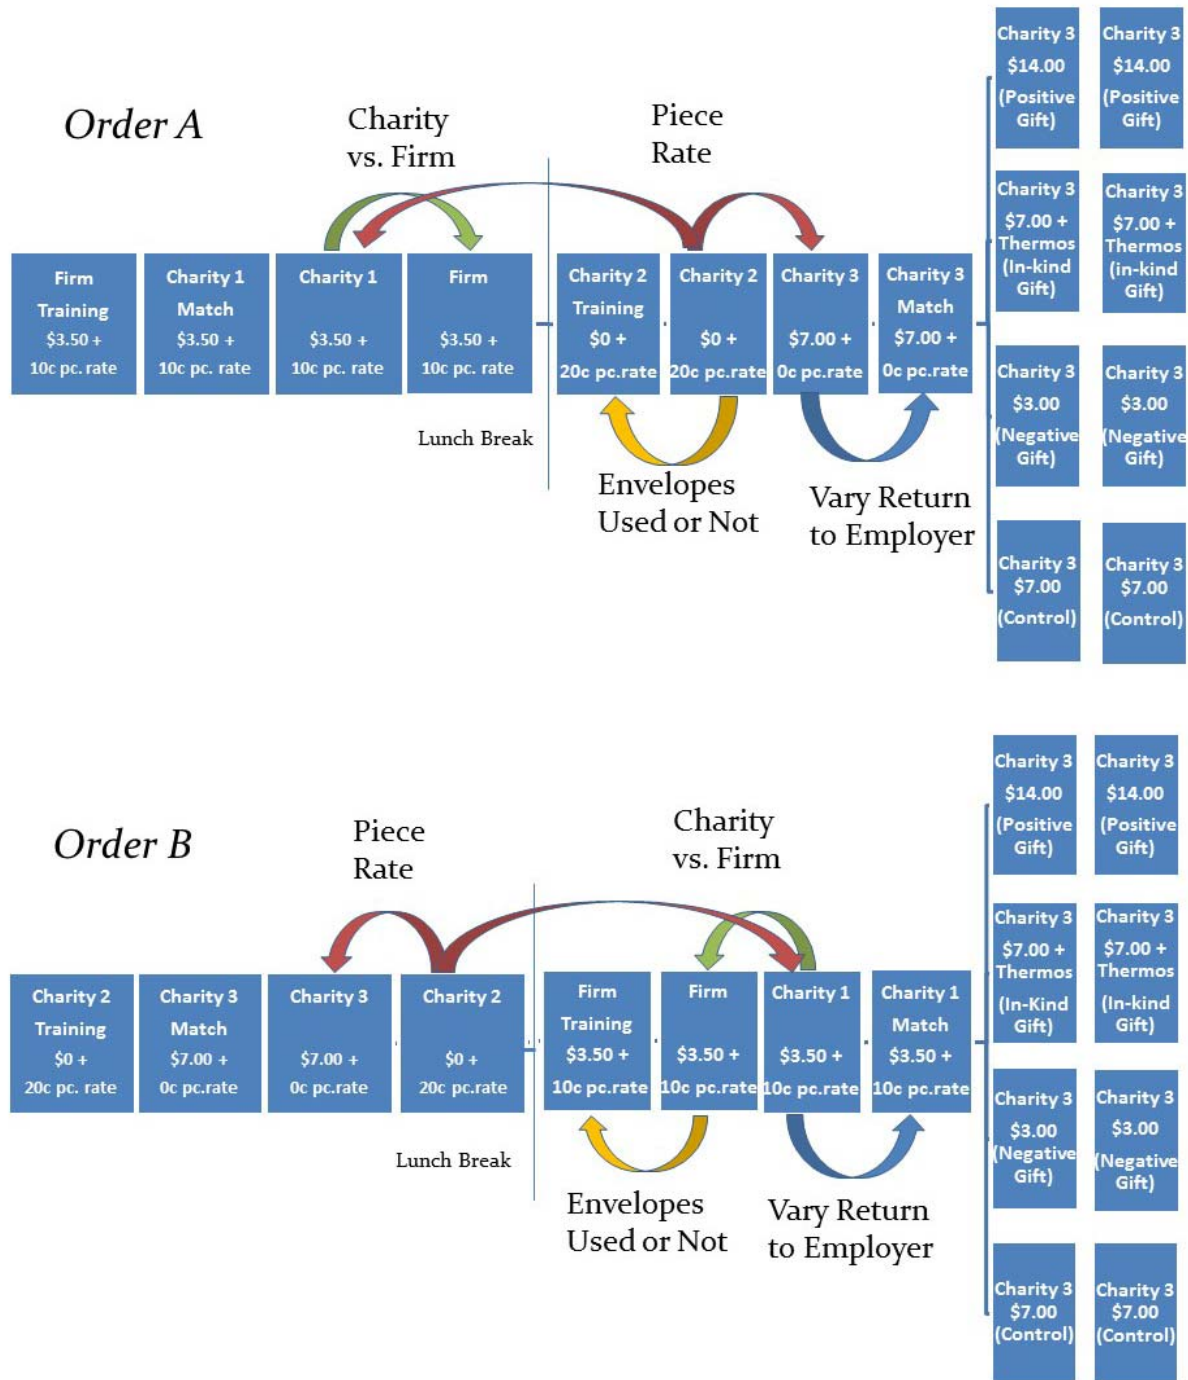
Order A

Charity vs. Firm

Piece Rate

Firm Training $3.50 + 10c pc. rate

Charity 1 Match $3.50 + 10c pc. rate

Charity 1 $3.50 + 10c pc. rate

Firm $3.50 + 10c pc. rate

Lunch Break

Charity 2 Training $0 + 20c pc.rate

Charity 2 $0 + 20c pc.rate

Charity 3 $7.00 + 0c pc.rate

Charity 3 Match $7.00 + 0c pc.rate

Envelopes Used or Not

Vary Return to Employer

Charity 3 $14.00 (Positive Gift)

Charity 3 $14.00 (Positive Gift)

Charity 3 $7.00 + Thermos (In-kind Gift)

Charity 3 $7.00 + Thermos (in-kind Gift)

Charity 3 $3.00 (Negative Gift)

Charity 3 $3.00 (Negative Gift)

Charity 3 $7.00 (Control)

Charity 3 $7.00 (Control)

Order B

Piece Rate

Charity vs. Firm

Charity 2 Training $0 + 20c pc. rate

Charity 3 Match $7.00 + 0c pc.rate

Charity 3 $7.00 + 0c pc.rate

Charity 2 $0 + 20c pc.rate

Lunch Break

Firm Training $3.50 + 10c pc.rate

Firm $3.50 + 10c pc.rate

Charity 1 $3.50 + 10c pc.rate

Charity 1 Match $3.50 + 10c pc.rate

Envelopes Used or Not

Vary Return to Employer

Charity 3 $14.00 (Positive Gift)

Charity 3 $14.00 (Positive Gift)

Charity 3 $7.00 + Thermos (In-Kind Gift)

Charity 3 $7.00 + Thermos (In-kind Gift)

Charity 3 $3.00 (Negative Gift)

Charity 3 $3.00 (Negative Gift)

Charity 3 $7.00 (Control)

Charity 3 $7.00 (Control)